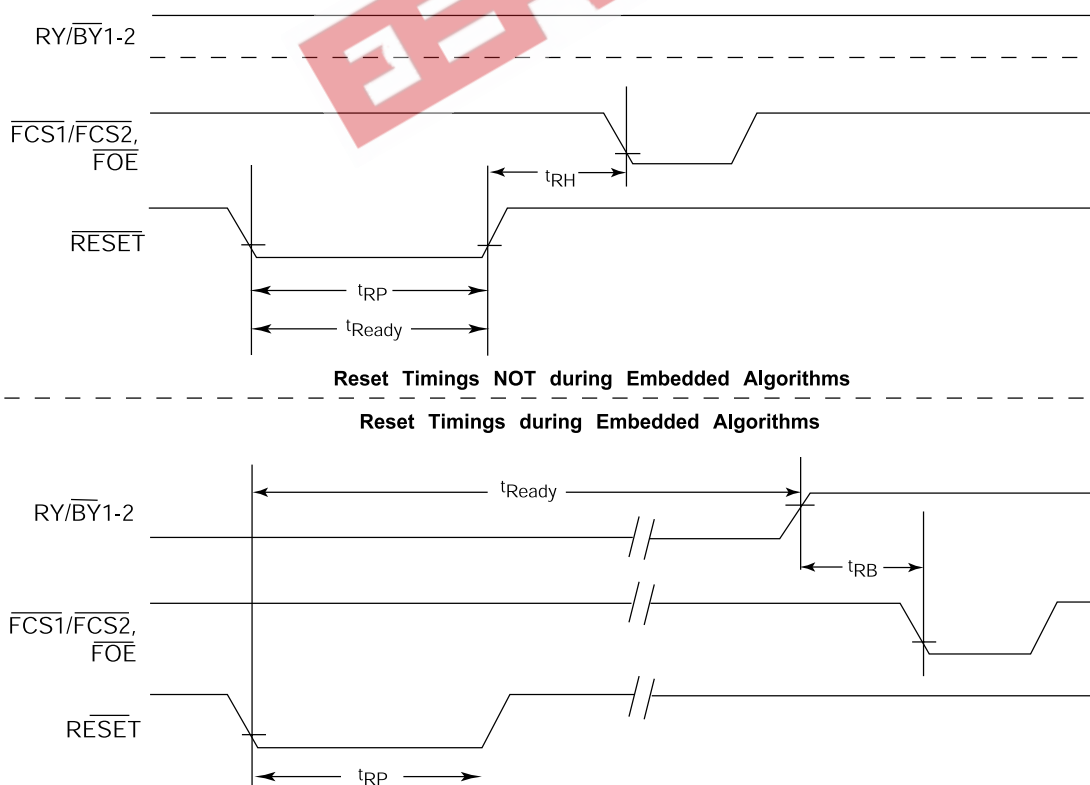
RY/$\overline{BY}$1-2

$\overline{FCS1}$/$\overline{FCS2}$, $\overline{FOE}$

$t_{RH}$

$\overline{RESET}$

$t_{RP}$

$t_{Ready}$

Reset Timings NOT during Embedded Algorithms

Reset Timings during Embedded Algorithms

$t_{Ready}$

RY/$\overline{BY}$1-2

$t_{RB}$

$\overline{FCS1}$/$\overline{FCS2}$, $\overline{FOE}$

RE$\overline{SET}$

$t_{RP}$